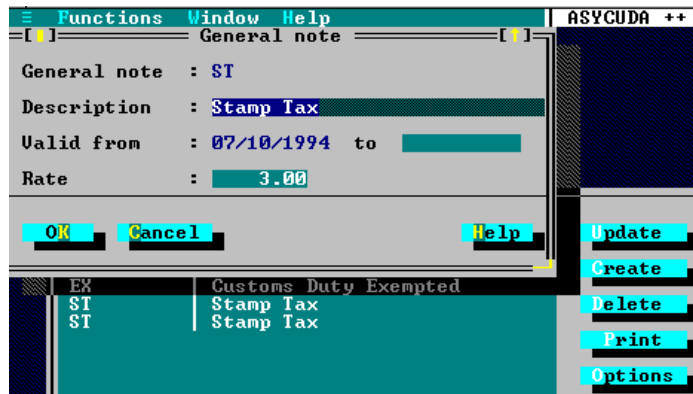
≡ Functions Window Help | ASYCUDA ++

=[■]===== General note =====[↑]=

General note : ST

Description : Stamp Tax

Valid from : 07/10/1994 to

Rate : 3.00

OK Cancel Help

EX | Customs Duty Exempted
ST | Stamp Tax
ST | Stamp Tax

Update
Create
Delete
Print
Options